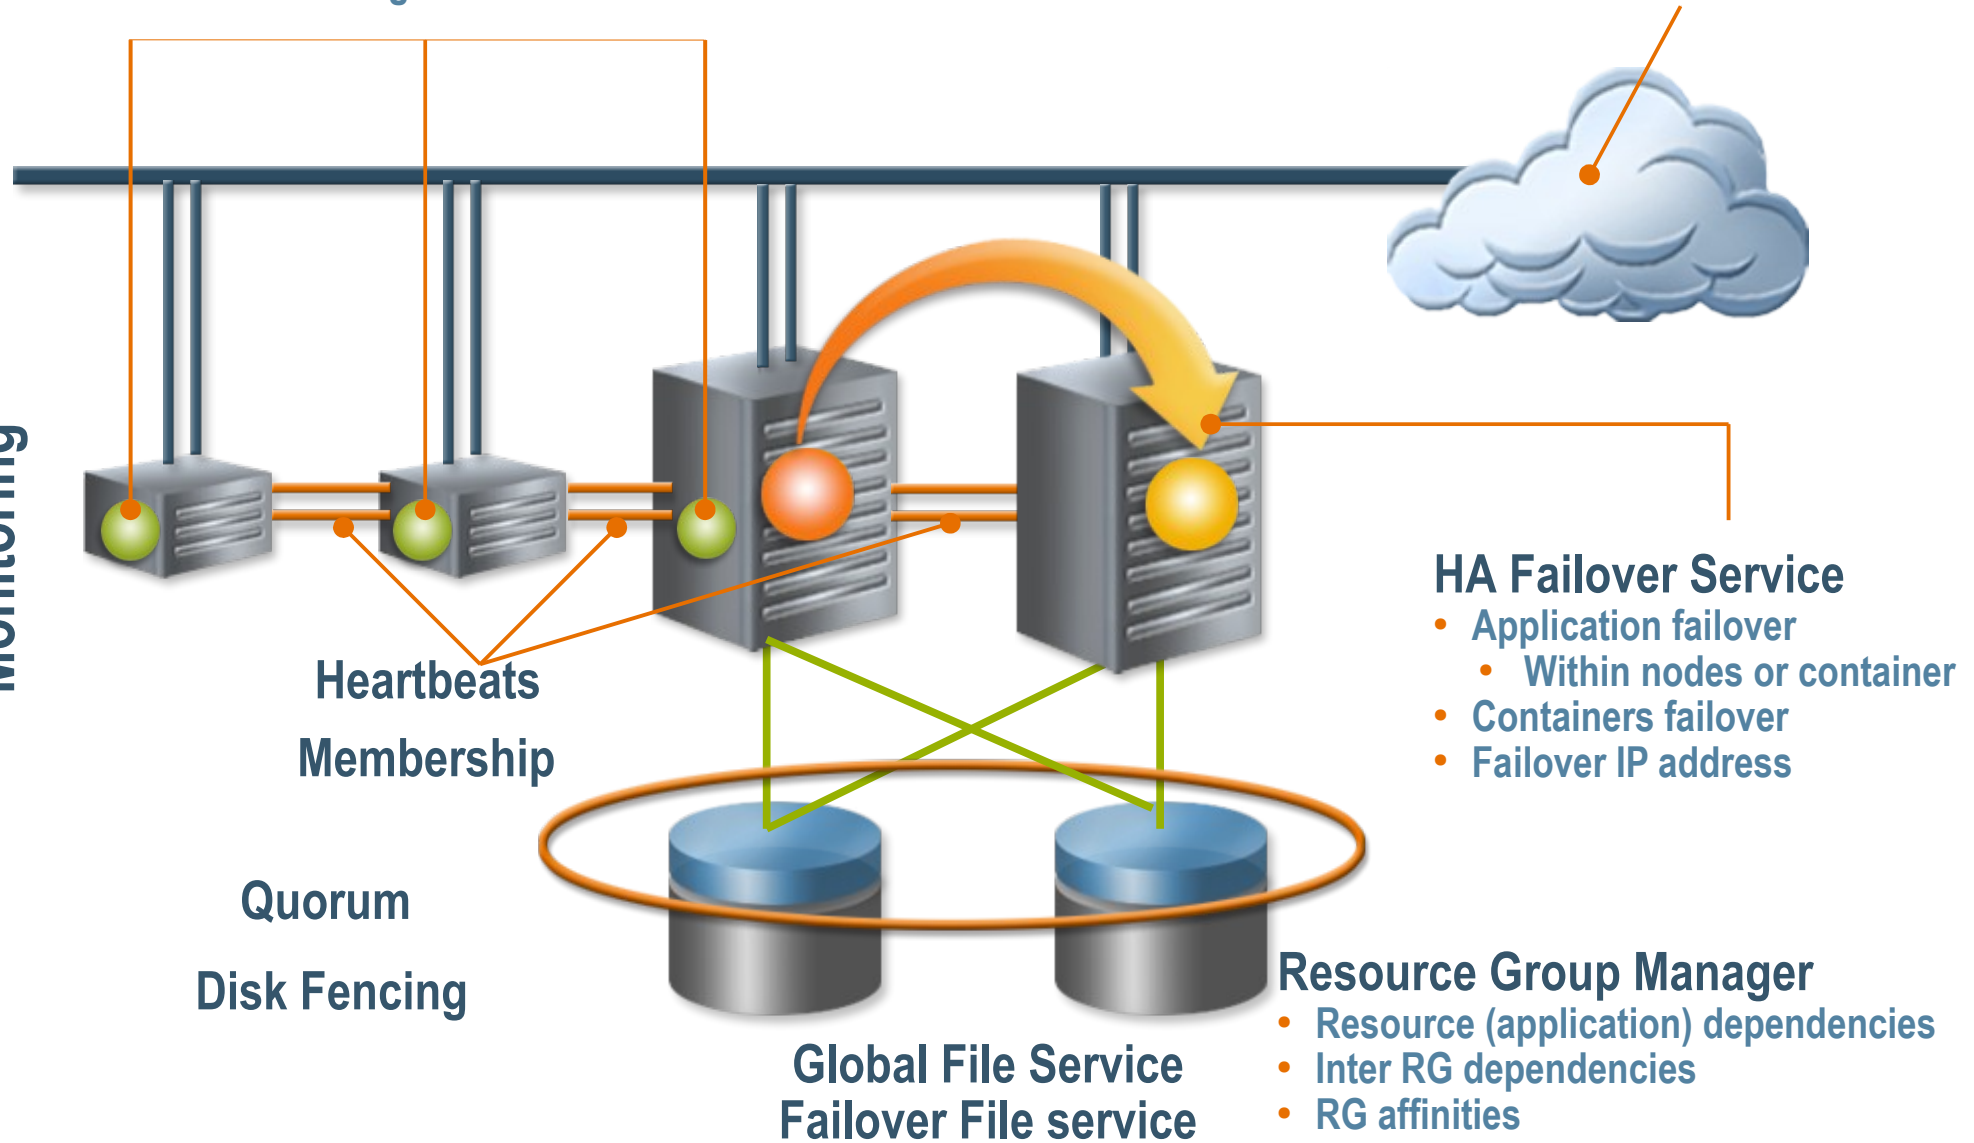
Monitoring

Heartbeats

Membership

Quorum

Disk Fencing

HA Failover Service
• Application failover
• Within nodes or container
• Containers failover
• Failover IP address

Resource Group Manager
• Resource (application) dependencies
• Inter RG dependencies
• RG affinities

Global File Service
Failover File service